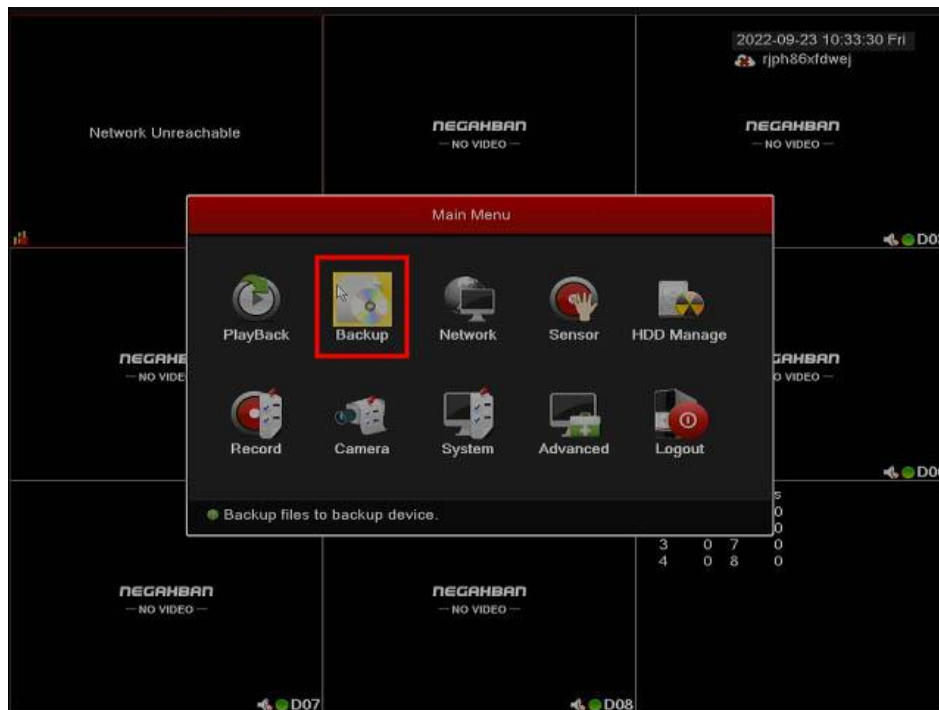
2022-09-23 10:33:30 Fri
rjph86xfdwej

Network Unreachable

NEGAHBAN
— NO VIDEO —

NEGAHBAN
— NO VIDEO —

Main Menu

D0

PlayBack
Backup
Network
Sensor
HDD Manage

NEGAHE
— NO VIDE

AHBAN
VIDEO —

Record
Camera
System
Advanced
Logout

D0

Backup files to backup device.

S
0
0
3 0 7 0
4 0 8 0

NEGAHBAN
— NO VIDEO —

NEGAHBAN
— NO VIDEO —

D07

D08